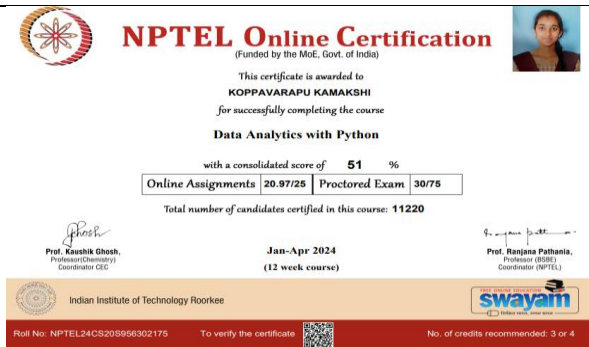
NPTEL Online Certification
(Funded by the MoE, Govt. of India)

This certificate is awarded to

KOPPAVARAPU KAMAKSHI

for successfully completing the course

Data Analytics with Python

with a consolidated score of 51 %

| Online Assignments | 20.97/25 | Proctored Exam | 30/75 |
|---|---|---|---|

Total number of candidates certified in this course: 11220

Prof. Kaushik Ghosh,
Professor(Chemistry)
Coordinator CEC

Jan-Apr 2024
(12 week course)

Prof. Ranjana Pathania,
Professor (BSBE)
Coordinator (NPTEL)

Indian Institute of Technology Roorkee

FREE ONLINE EDUCATION
swayam

Roll No: NPTEL24CS20S956302175 To verify the certificate No. of credits recommended: 3 or 4